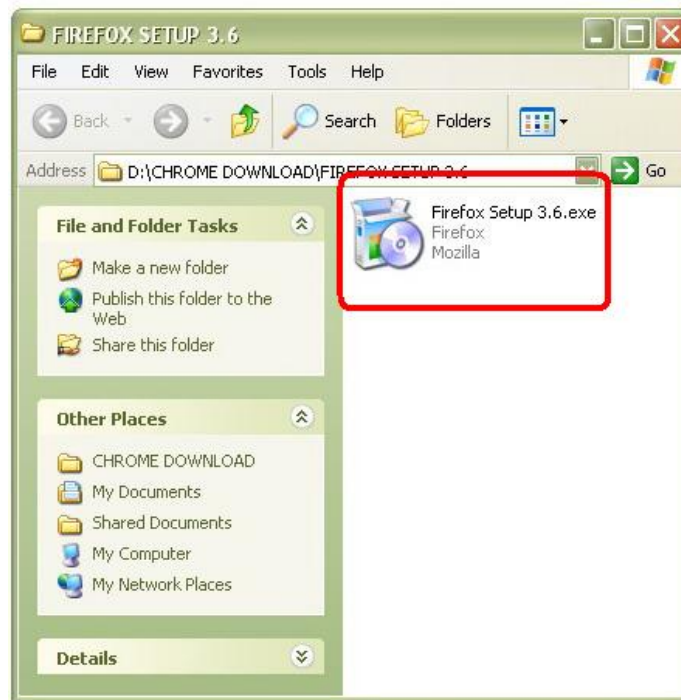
FIREFOX SETUP 3.6

File Edit View Favorites Tools Help

Back Search Folders

Address D:\CHROME DOWNLOAD\FI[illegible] Go

File and Folder Tasks

Make a new folder

Publish this folder to the Web

Share this folder

Other Places

CHROME DOWNLOAD

My Documents

Shared Documents

My Computer

My Network Places

Details

Firefox Setup 3.6.exe
Firefox
Mozilla